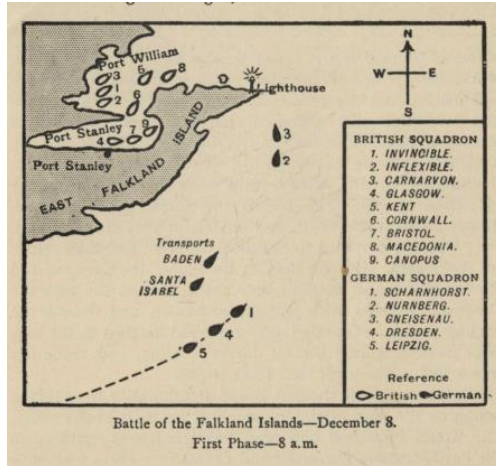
Port William
3
1
2
5
6
8
Lighthouse
N
W
E
S
Port Stanley
7
9
4
Port Stanley
EAST
FALKLAND
ISLAND
3
2
Transports
BADEN
SANTA ISABEL
1
4
5

BRITISH SQUADRON
1. INVINCIBLE.
2. INFLEXIBLE.
3. CARNARVON.
4. GLASGOW.
5. KENT
6. CORNWALL.
7. BRISTOL.
8. MACEDONIA.
9. CANOPUS

GERMAN SQUADRON
1. SCHARNHORST.
2. NURNBERG.
3. GNEISENAU.
4. DRESDEN.
5. LEIPZIG.

Reference
British German

Battle of the Falkland Islands—December 8.
First Phase—8 a.m.